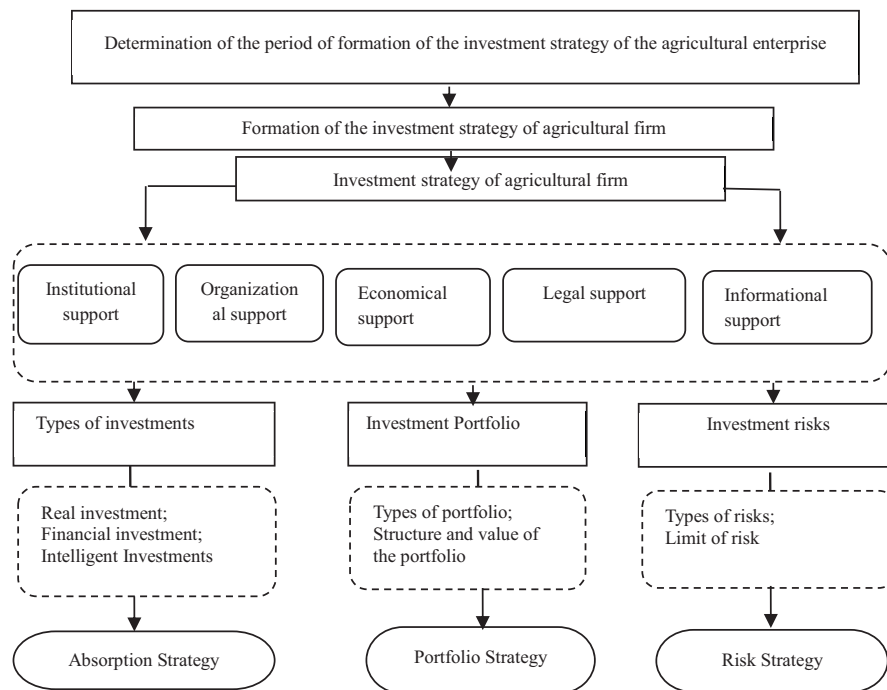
Determination of the period of formation of the investment strategy of the agricultural enterprise

Formation of the investment strategy of agricultural firm

Investment strategy of agricultural firm

Institutional support

Organizational support

Economical support

Legal support

Informational support

Types of investments

Investment Portfolio

Investment risks

Real investment;
Financial investment;
Intelligent Investments

Types of portfolio;
Structure and value of the portfolio

Types of risks;
Limit of risk

Absorption Strategy

Portfolio Strategy

Risk Strategy